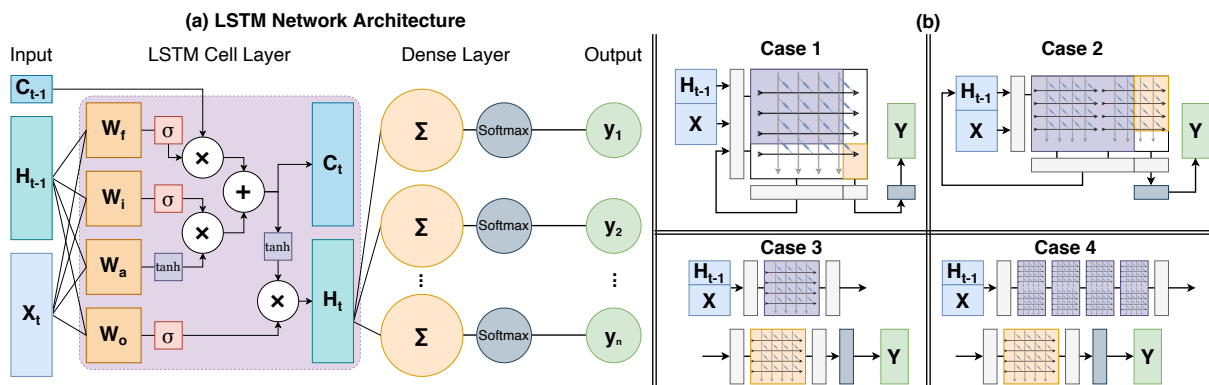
(a) LSTM Network Architecture

Input

LSTM Cell Layer

Dense Layer

Output

$C_{t-1}$

$H_{t-1}$

$X_t$

$W_f$

$W_i$

$W_a$

$W_o$

σ

σ

tanh

σ

×

+

×

×

tanh

$C_t$

$H_t$

Σ

Σ

Σ

⋮

Softmax

Softmax

Softmax

$y_1$

$y_2$

⋮

$y_n$

(b)

Case 1

$H_{t-1}$

X

Y

Case 2

$H_{t-1}$

X

Y

Case 3

$H_{t-1}$

X

Y

Case 4

$H_{t-1}$

X

Y